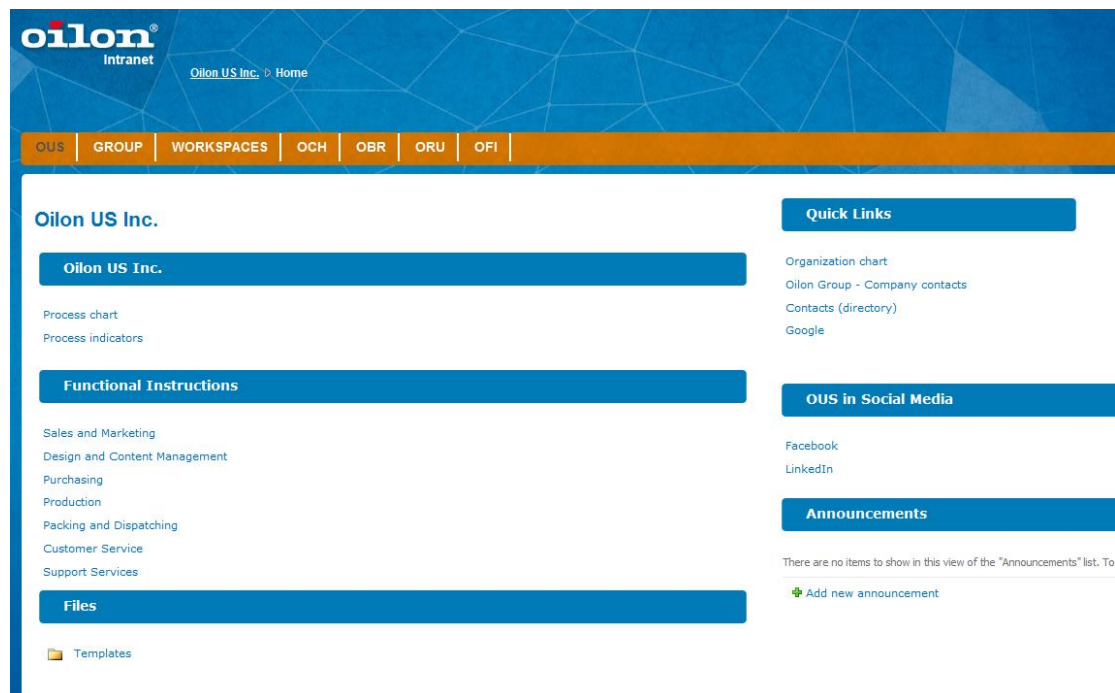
oilon®
Intranet

Oilon US Inc. ▷ Home

OUS | GROUP | WORKSPACES | OCH | OBR | ORU | OFI

Oilon US Inc.

Oilon US Inc.

Process chart
Process indicators

Functional Instructions

Sales and Marketing
Design and Content Management
Purchasing
Production
Packing and Dispatching
Customer Service
Support Services

Files

Templates

Quick Links

Organization chart
Oilon Group - Company contacts
Contacts (directory)
Google

OUS in Social Media

Facebook
LinkedIn

Announcements

There are no items to show in this view of the "Announcements" list. To

Add new announcement